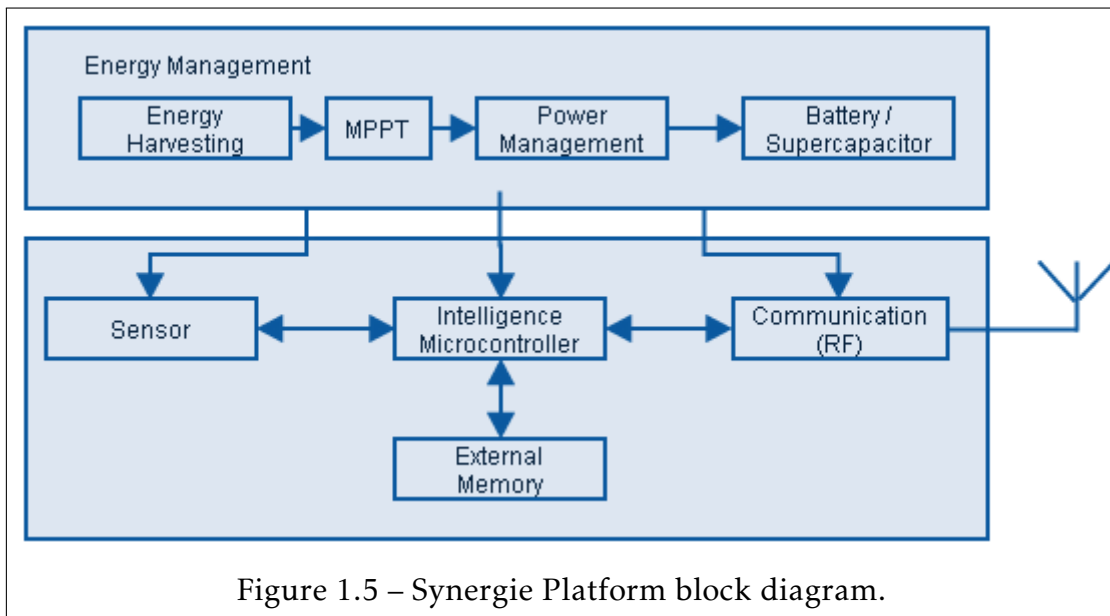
Energy Management

Energy Harvesting

MPPT

Power Management

Battery / Supercapacitor

Sensor

Intelligence Microcontroller

Communication (RF)

External Memory

Figure 1.5 – Synergie Platform block diagram.